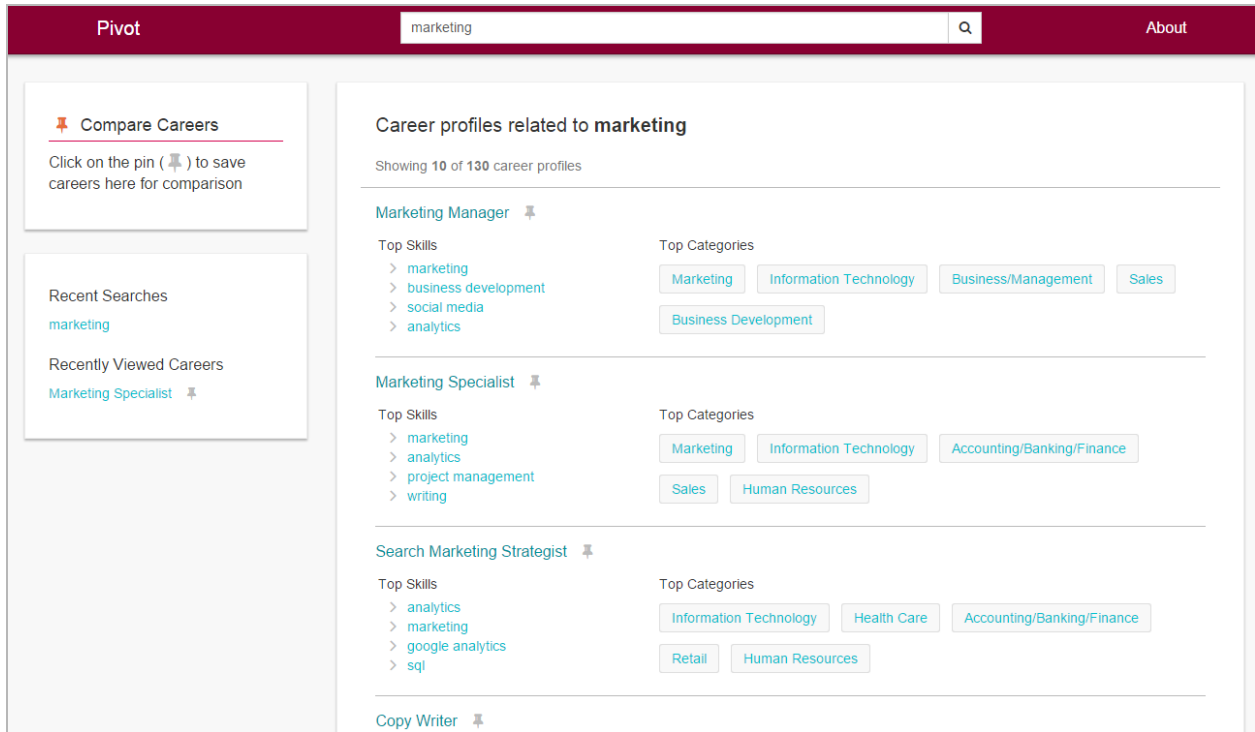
Pivot

marketing

About

Compare Careers

Click on the pin ( ) to save careers here for comparison

Recent Searches

marketing

Recently Viewed Careers

Marketing Specialist

Career profiles related to **marketing**

Showing **10** of **130** career profiles

Marketing Manager

Top Skills
marketing
business development
social media
analytics

Top Categories
Marketing
Information Technology
Business/Management
Sales
Business Development

Marketing Specialist

Top Skills
marketing
analytics
project management
writing

Top Categories
Marketing
Information Technology
Accounting/Banking/Finance
Sales
Human Resources

Search Marketing Strategist

Top Skills
analytics
marketing
google analytics
sql

Top Categories
Information Technology
Health Care
Accounting/Banking/Finance
Retail
Human Resources

Copy Writer